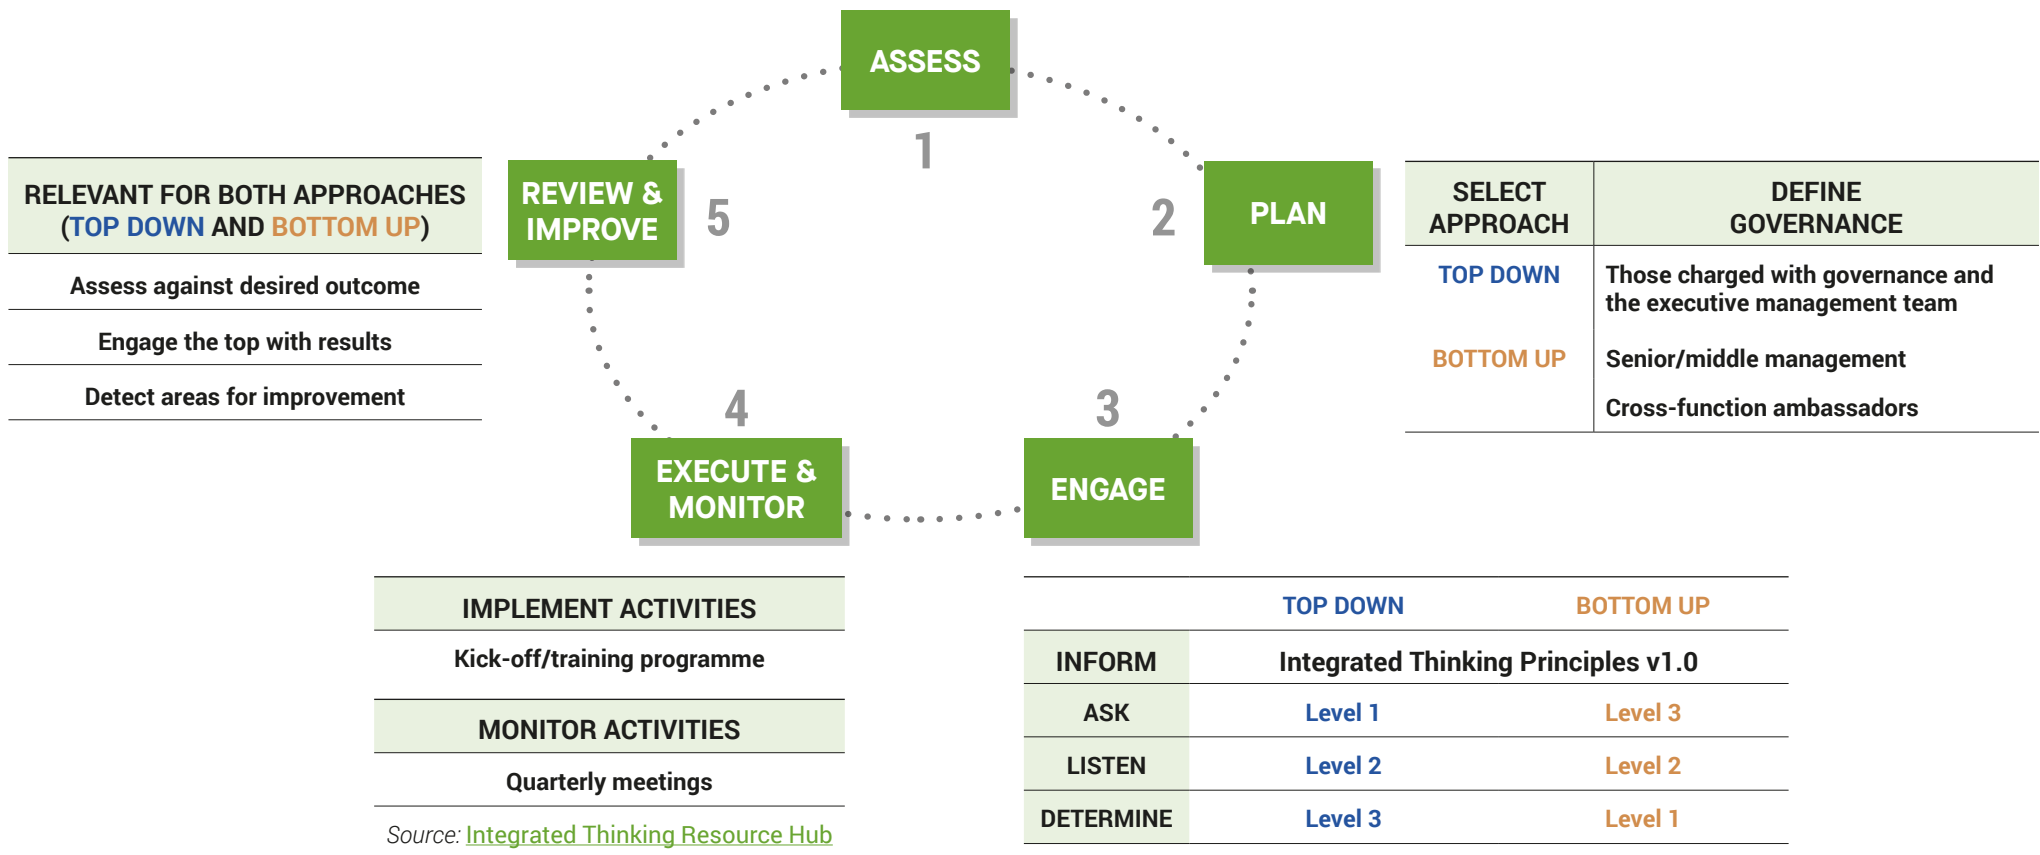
ASSESS
1

PLAN
2

ENGAGE
3

EXECUTE & MONITOR
4

REVIEW & IMPROVE
5

RELEVANT FOR BOTH APPROACHES (TOP DOWN AND BOTTOM UP)

Assess against desired outcome

Engage the top with results

Detect areas for improvement

| SELECT APPROACH | DEFINE GOVERNANCE |
|---|---|
| TOP DOWN | Those charged with governance and the executive management team |
| BOTTOM UP | Senior/middle management |
| | Cross-function ambassadors |

IMPLEMENT ACTIVITIES

Kick-off/training programme

MONITOR ACTIVITIES

Quarterly meetings

Source: Integrated Thinking Resource Hub

| | TOP DOWN | BOTTOM UP |
|---|---|---|
| INFORM | Integrated Thinking Principles v1.0 | |
| ASK | Level 1 | Level 3 |
| LISTEN | Level 2 | Level 2 |
| DETERMINE | Level 3 | Level 1 |